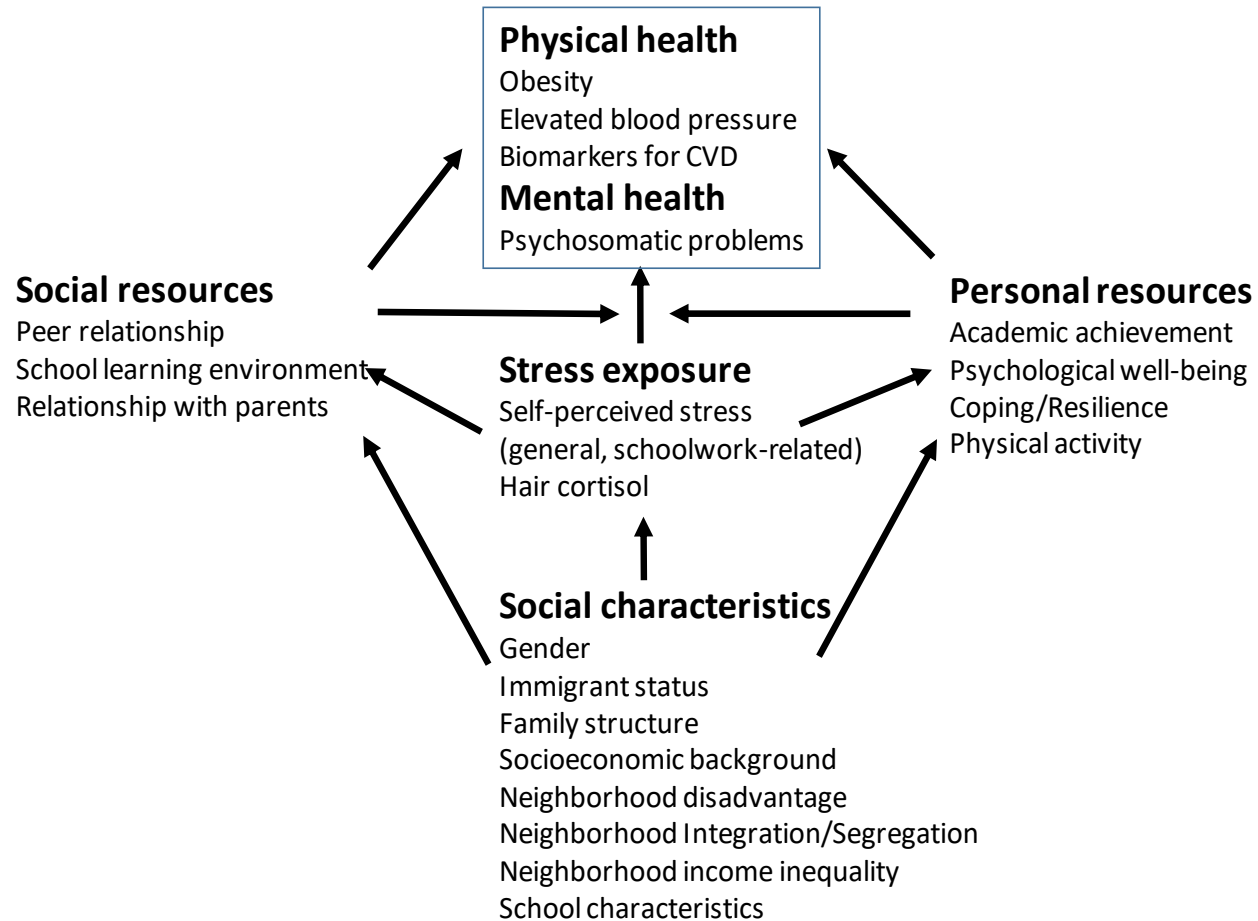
Physical health
Obesity
Elevated blood pressure
Biomarkers for CVD
Mental health
Psychosomatic problems

Social resources
Peer relationship
School learning environment
Relationship with parents

Stress exposure
Self-perceived stress
(general, schoolwork-related)
Hair cortisol

Personal resources
Academic achievement
Psychological well-being
Coping/Resilience
Physical activity

Social characteristics
Gender
Immigrant status
Family structure
Socioeconomic background
Neighborhood disadvantage
Neighborhood Integration/Segregation
Neighborhood income inequality
School characteristics